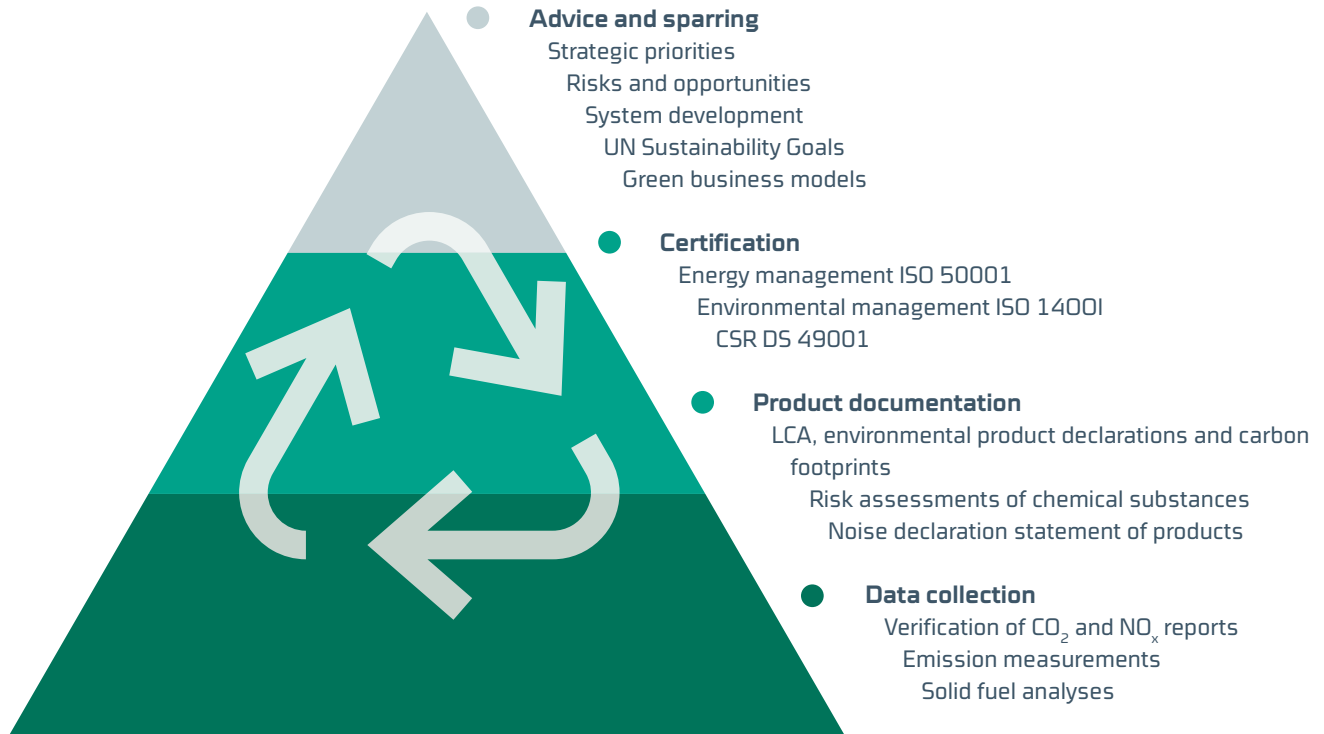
Advice and sparring
Strategic priorities
Risks and opportunities
System development
UN Sustainability Goals
Green business models

Certification
Energy management ISO 50001
Environmental management ISO 1400I
CSR DS 49001

Product documentation
LCA, environmental product declarations and carbon footprints
Risk assessments of chemical substances
Noise declaration statement of products

Data collection
Verification of $CO_2$ and $NO_x$ reports
Emission measurements
Solid fuel analyses